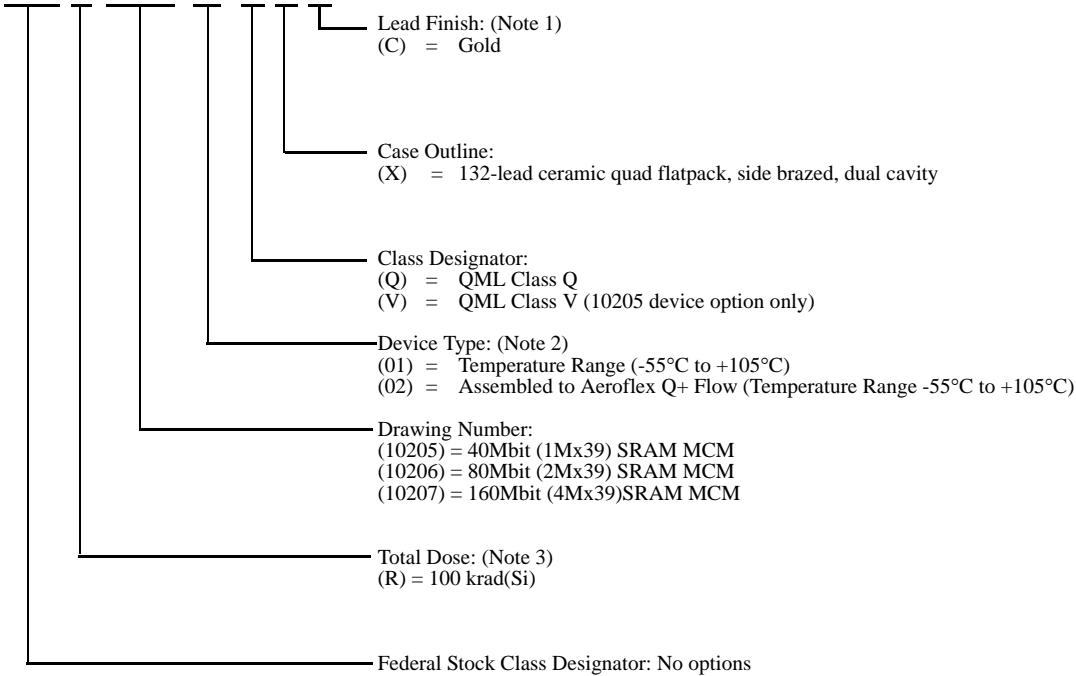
Lead Finish: (Note 1)
(C) = Gold

Case Outline:
(X) = 132-lead ceramic quad flatpack, side brazed, dual cavity

Class Designator:
(Q) = QML Class Q
(V) = QML Class V (10205 device option only)

Device Type: (Note 2)
(01) = Temperature Range (-55°C to +105°C)
(02) = Assembled to Aeroflex Q+ Flow (Temperature Range -55°C to +105°C)

Drawing Number:
(10205) = 40Mbit (1Mx39) SRAM MCM
(10206) = 80Mbit (2Mx39) SRAM MCM
(10207) = 160Mbit (4Mx39)SRAM MCM

Total Dose: (Note 3)
(R) = 100 krad(Si)

Federal Stock Class Designator: No options